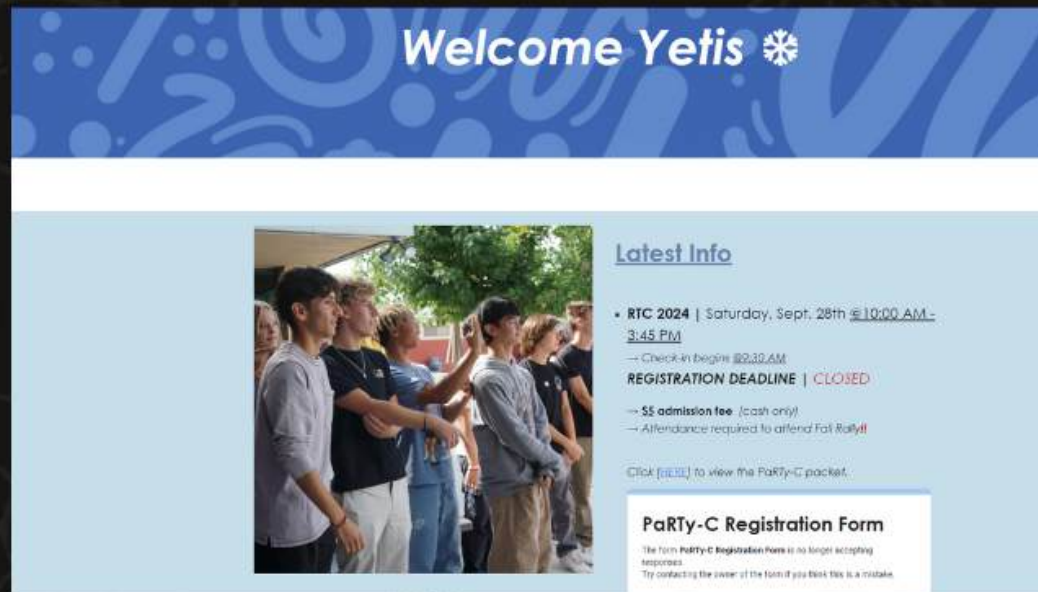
Welcome Yetis ❄

Latest Info

• RTC 2024 | Saturday, Sept. 28th @10:00 AM - 3:45 PM

→ Check-in begins @9:30 AM

REGISTRATION DEADLINE | CLOSED

→ $5 admission fee (cash only)

→ Attendance required to attend Fall Rally!!

Click [HERE] to view the PaRTy-C packet.

PaRTy-C Registration Form

The form PaRTy-C Registration Form is no longer accepting responses.

Try contacting the owner of the form if you think this is a mistake.